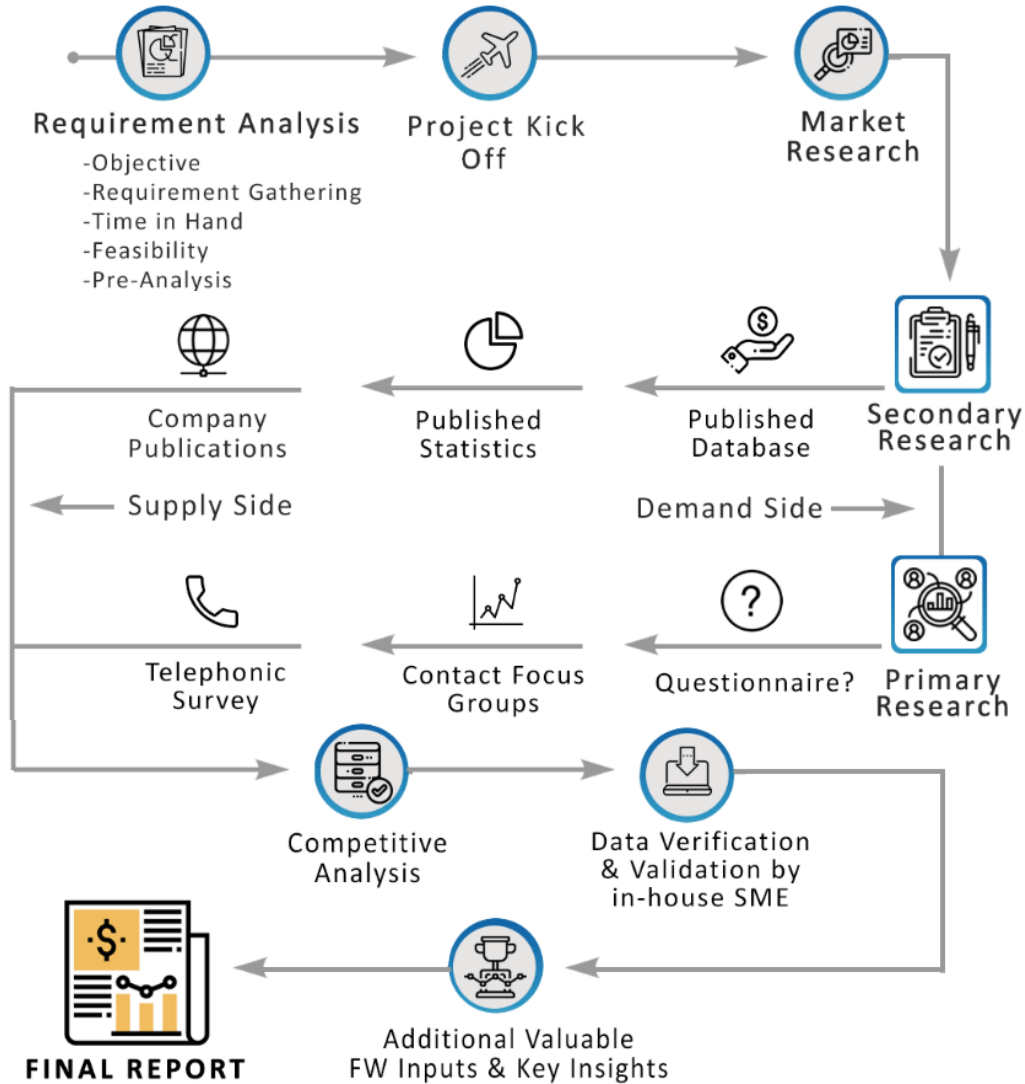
Requirement Analysis
-Objective
-Requirement Gathering
-Time in Hand
-Feasibility
-Pre-Analysis

Project Kick Off

Market Research

Secondary Research

Published Database

Published Statistics

Company Publications

Supply Side

Demand Side

Primary Research

Questionnaire?

Contact Focus Groups

Telephonic Survey

Competitive Analysis

Data Verification & Validation by in-house SME

Additional Valuable FW Inputs & Key Insights

$

FINAL REPORT